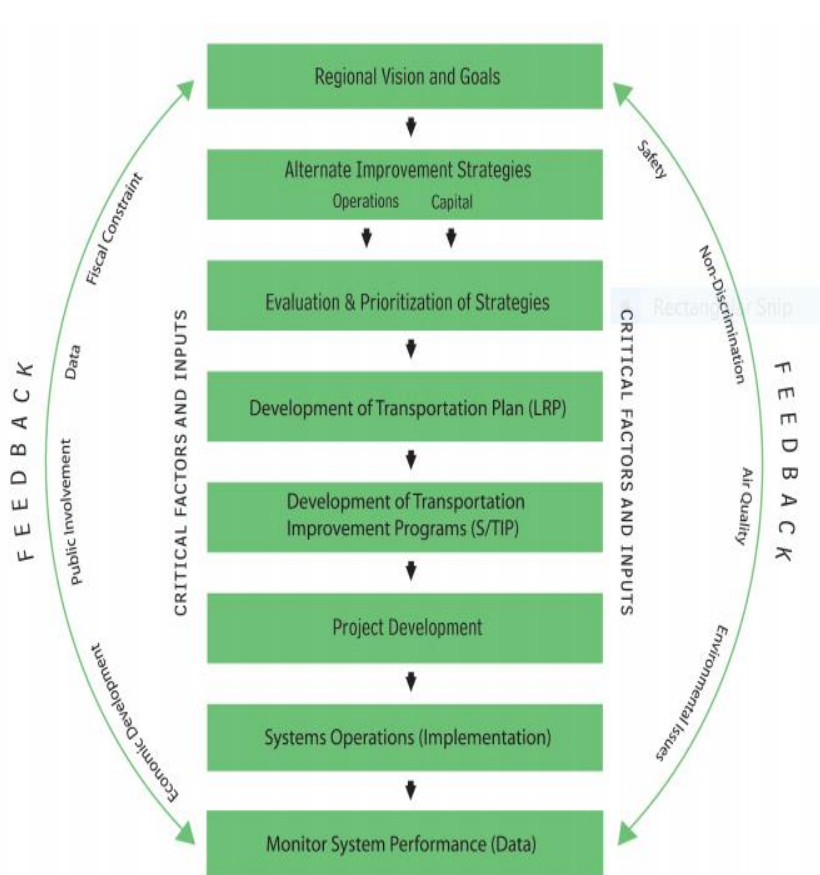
Regional Vision and Goals

Alternate Improvement Strategies
Operations Capital

Evaluation & Prioritization of Strategies

Development of Transportation Plan (LRP)

Development of Transportation Improvement Programs (S/TIP)

Project Development

Systems Operations (Implementation)

Monitor System Performance (Data)

CRITICAL FACTORS AND INPUTS

CRITICAL FACTORS AND INPUTS

FEEDBACK

Fiscal Constraint

Data

Public Involvement

Economic Development

FEEDBACK

Safety

Non-Discrimination

Air Quality

Environmental Issues

Rectangular Snip